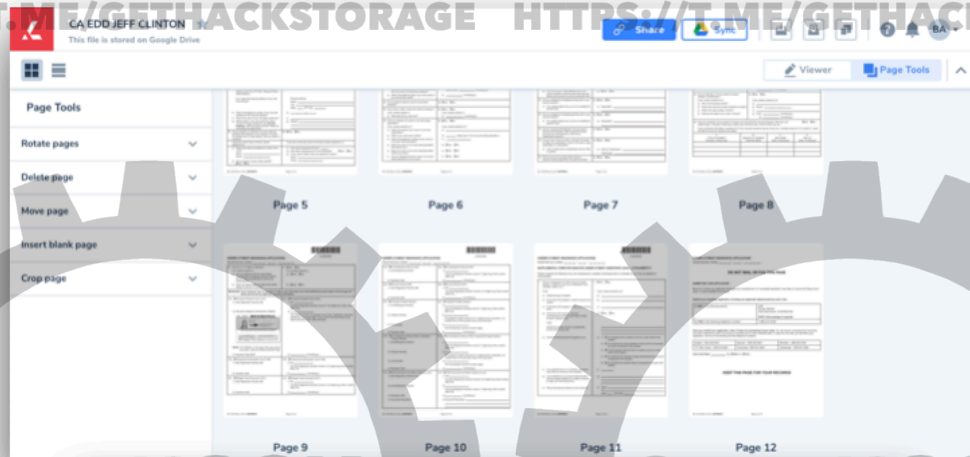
.ME/GETHACKSTORAGE HTTPS://T.ME/GETHACK

CA EDD JEFF CLINTON
This file is stored on Google Drive

Share
Sync

BA

Viewer
Page Tools

Page Tools

Rotate pages
Delete page
Move page
Insert blank page
Crop page

Page 5
Page 6
Page 7
Page 8

Page 9
Page 10
Page 11
Page 12